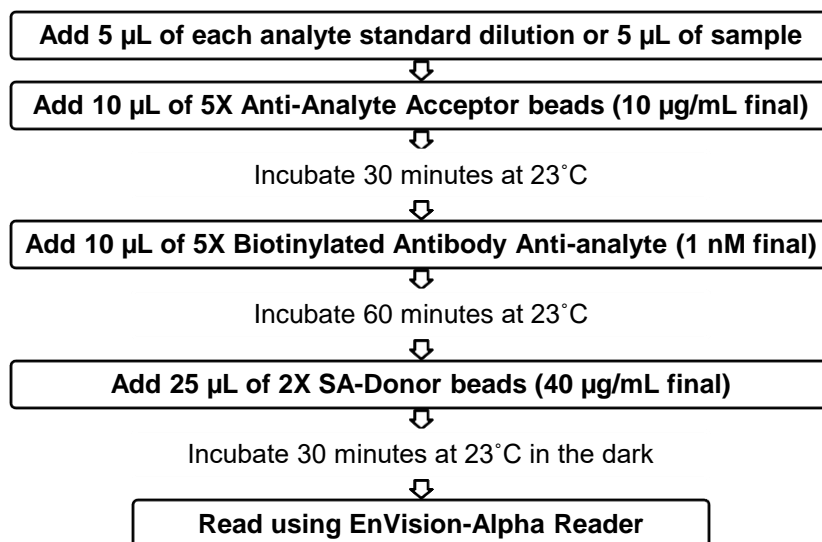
Add 5 µL of each analyte standard dilution or 5 µL of sample

Add 10 µL of 5X Anti-Analyte Acceptor beads (10 µg/mL final)

Incubate 30 minutes at 23˚C

Add 10 µL of 5X Biotinylated Antibody Anti-analyte (1 nM final)

Incubate 60 minutes at 23˚C

Add 25 µL of 2X SA-Donor beads (40 µg/mL final)

Incubate 30 minutes at 23˚C in the dark

Read using EnVision-Alpha Reader